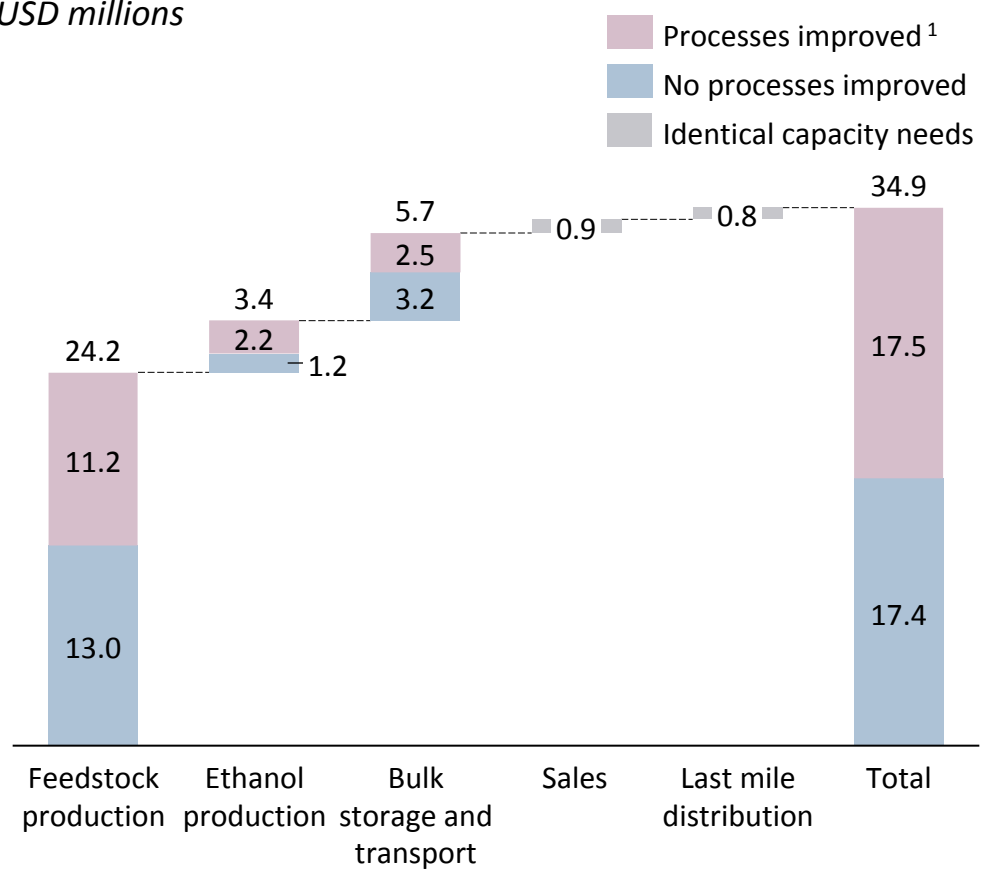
USD millions

Processes improved $^1$
No processes improved
Identical capacity needs

24.2
11.2
13.0
3.4
2.2
1.2
5.7
2.5
3.2
0.9
0.8
34.9
17.5
17.4

Feedstock production
Ethanol production
Bulk storage and transport
Sales
Last mile distribution
Total